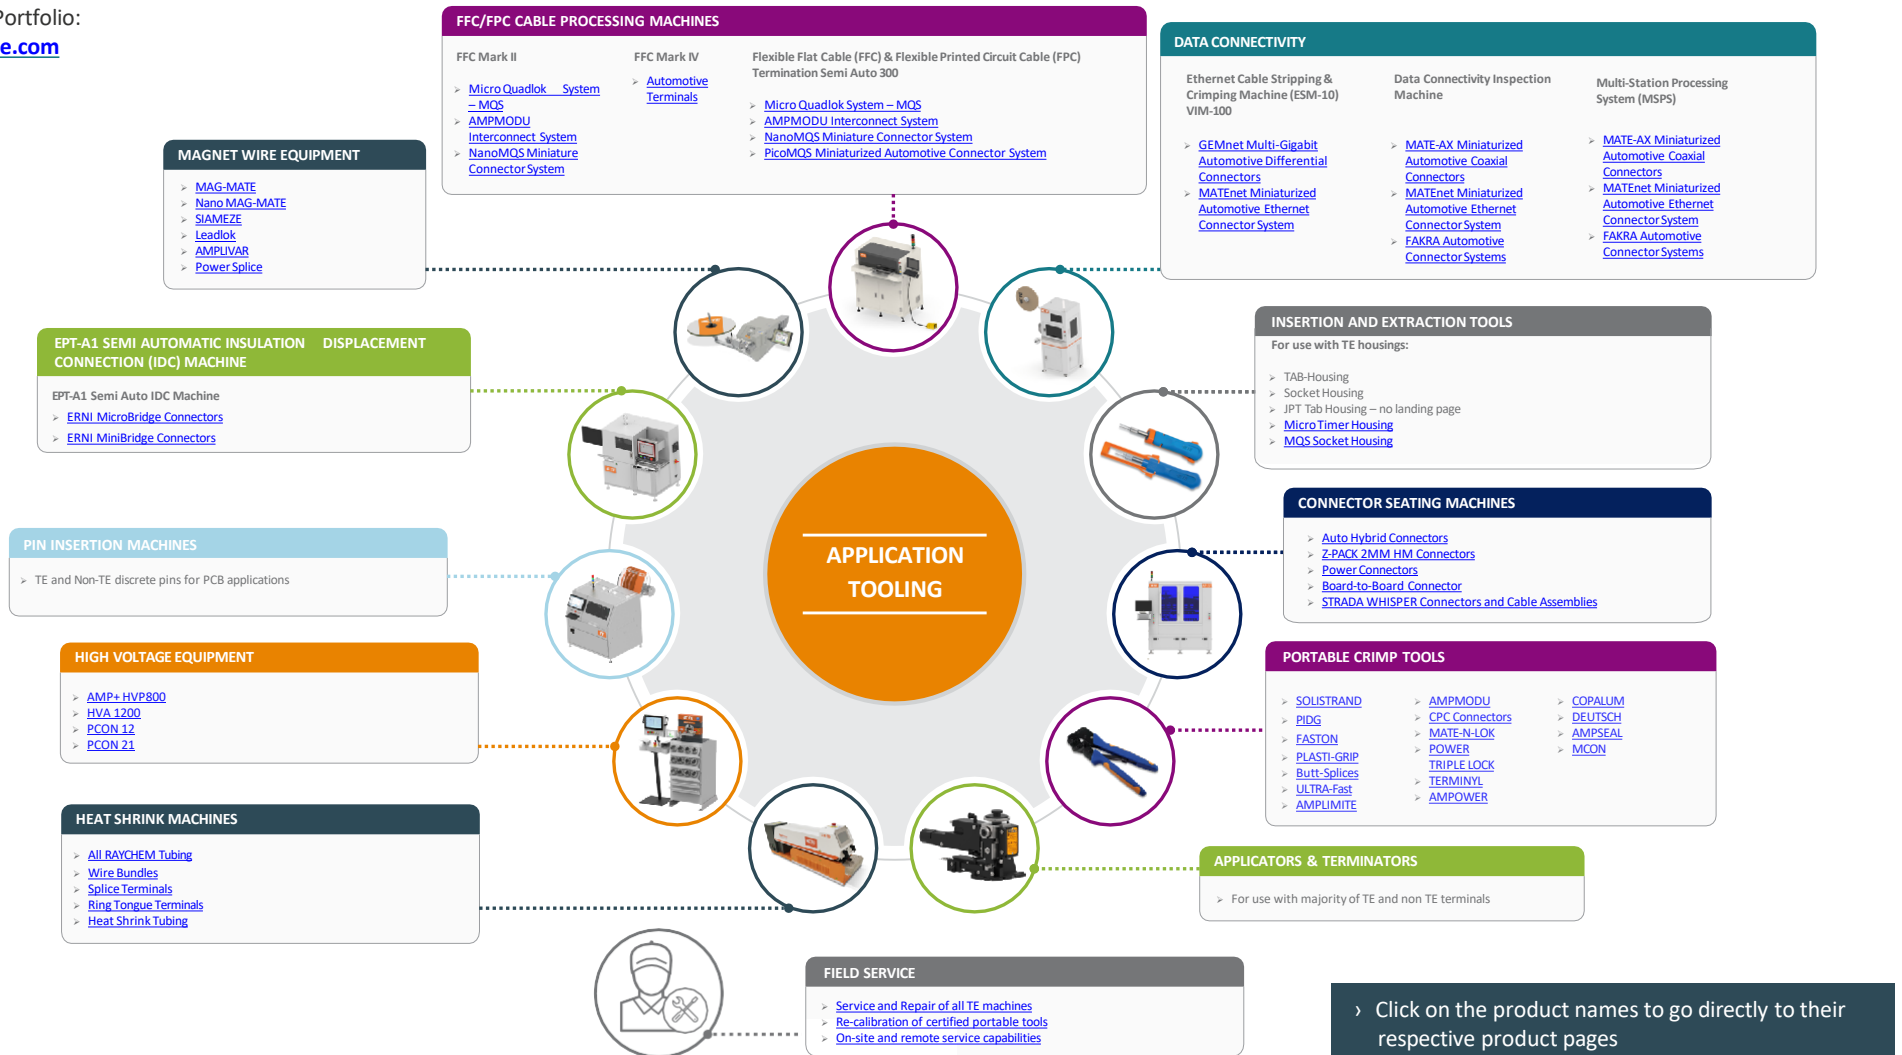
Portfolio:
e.com

FFC/FPC CABLE PROCESSING MACHINES

FFC Mark II
Micro Quadlok System – MQS
AMPMODU Interconnect System
NanoMQS Miniature Connector System

FFC Mark IV
Automotive Terminals

Flexible Flat Cable (FFC) & Flexible Printed Circuit Cable (FPC) Termination Semi Auto 300
Micro Quadlok System – MQS
AMPMODU Interconnect System
NanoMQS Miniature Connector System
PicoMQS Miniaturized Automotive Connector System

DATA CONNECTIVITY

Ethernet Cable Stripping & Crimping Machine (ESM-10) VIM-100
GEMnet Multi-Gigabit Automotive Differential Connectors
MATEnet Miniaturized Automotive Ethernet Connector System

Data Connectivity Inspection Machine
MATE-AX Miniaturized Automotive Coaxial Connectors
MATEnet Miniaturized Automotive Ethernet Connector System
FAKRA Automotive Connector Systems

Multi-Station Processing System (MSPS)
MATE-AX Miniaturized Automotive Coaxial Connectors
MATEnet Miniaturized Automotive Ethernet Connector System
FAKRA Automotive Connector Systems

MAGNET WIRE EQUIPMENT
MAG-MATE
Nano MAG-MATE
SIAMEZE
Leadlok
AMPLIVAR
Power Splice

EPT-A1 SEMI AUTOMATIC INSULATION DISPLACEMENT CONNECTION (IDC) MACHINE
EPT-A1 Semi Auto IDC Machine
ERNI MicroBridge Connectors
ERNI MiniBridge Connectors

INSERTION AND EXTRACTION TOOLS
For use with TE housings:
TAB-Housing
Socket Housing
JPT Tab Housing – no landing page
Micro Timer Housing
MQS Socket Housing

APPLICATION TOOLING

PIN INSERTION MACHINES
TE and Non-TE discrete pins for PCB applications

CONNECTOR SEATING MACHINES
Auto Hybrid Connectors
Z-PACK 2MM HM Connectors
Power Connectors
Board-to-Board Connector
STRADA WHISPER Connectors and Cable Assemblies

HIGH VOLTAGE EQUIPMENT
AMP+ HVP800
HVA 1200
PCON 12
PCON 21

PORTABLE CRIMP TOOLS
SOLISTRAND
PIDG
FASTON
PLASTI-GRIP
Butt-Splices
ULTRA-Fast
AMPLIMITE
AMPMODU
CPC Connectors
MATE-N-LOK
POWER TRIPLE LOCK
TERMINYL
AMPOWER
COPALUM
DEUTSCH
AMPSEAL
MCON

HEAT SHRINK MACHINES
All RAYCHEM Tubing
Wire Bundles
Splice Terminals
Ring Tongue Terminals
Heat Shrink Tubing

APPLICATORS & TERMINATORS
For use with majority of TE and non TE terminals

FIELD SERVICE
Service and Repair of all TE machines
Re-calibration of certified portable tools
On-site and remote service capabilities

Click on the product names to go directly to their respective product pages